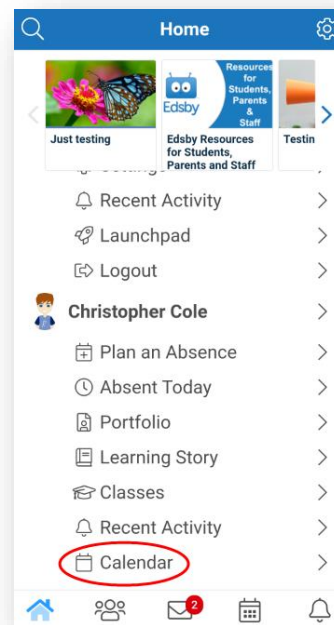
Home

Just testing

Resources for Students, Parents & Staff
Edsby
Edsby Resources for Students, Parents and Staff

Testin

Recent Activity
Launchpad
Logout

Christopher Cole

Plan an Absence
Absent Today
Portfolio
Learning Story
Classes
Recent Activity
Calendar

2